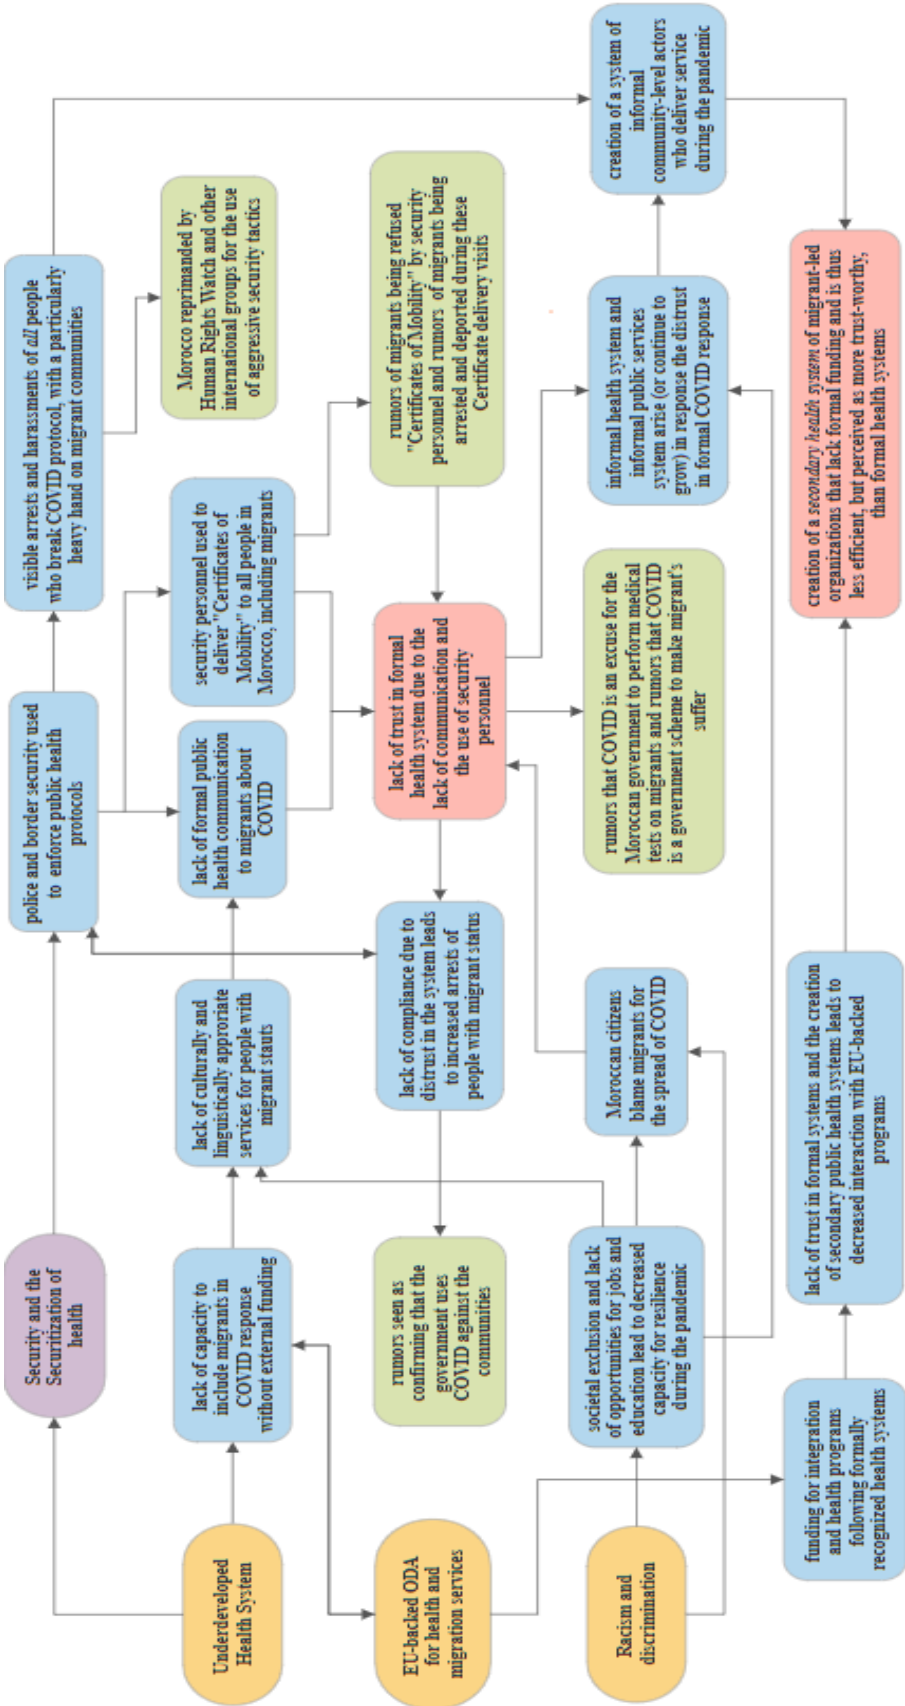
Underdeveloped Health System

EU-backed ODA for health and migration services

Racism and discrimination

Security and the Securitization of health

lack of capacity to include migrants in COVID response without external funding

rumors seen as confirming that the government uses COVID against the communities

societal exclusion and lack of opportunities for jobs and education lead to decreased capacity for resilience during the pandemic

funding for integration and health programs following formally recognized health systems

lack of culturally and linguistically approriate services for people with migrant stauts

lack of compliance due to distrust in the system leads to increased arrests of people with migrant status

Moroccan citizens blame migrants for the spread of COVID

lack of trust in formal systems and the creation of secondary public health systems leads to decreased interaction with EU-backed programs

police and border security used to enforce public health protocols

lack of formal public health communication to migrants about COVID

lack of trust in formal health system due to the lack of communication and the use of security personel

rumors that COVID is an excuse for the Moroccan government to perform medical tests on migrants and rumors that COVID is a government scheme to make migrant's suffer

security personnel used to deliver "Certificates of Mobility" to all people in Morocco, including migrants

rumors of migrants being refused "Certificates of Mobility" by security personnel and rumors of migrants being arrested and deported during these Certificate delivery visits

informal health system and informal public services system arise (or continue to grow) in response the distrust in formal COVID response

creation of a secondary health system of migrant-led organizations that lack formal funding and is thus less efficient, but perceived as more trust-worthy, than formal health systems

visible arrests and harassments of all people who break COVID protocol, with a particularly heavy hand on migrant communities

Morocco reprimanded by Human Rights Watch and other international groups for the use of aggressive security tactics

creation of a system of informal community-level actors who deliver service during the pandemic